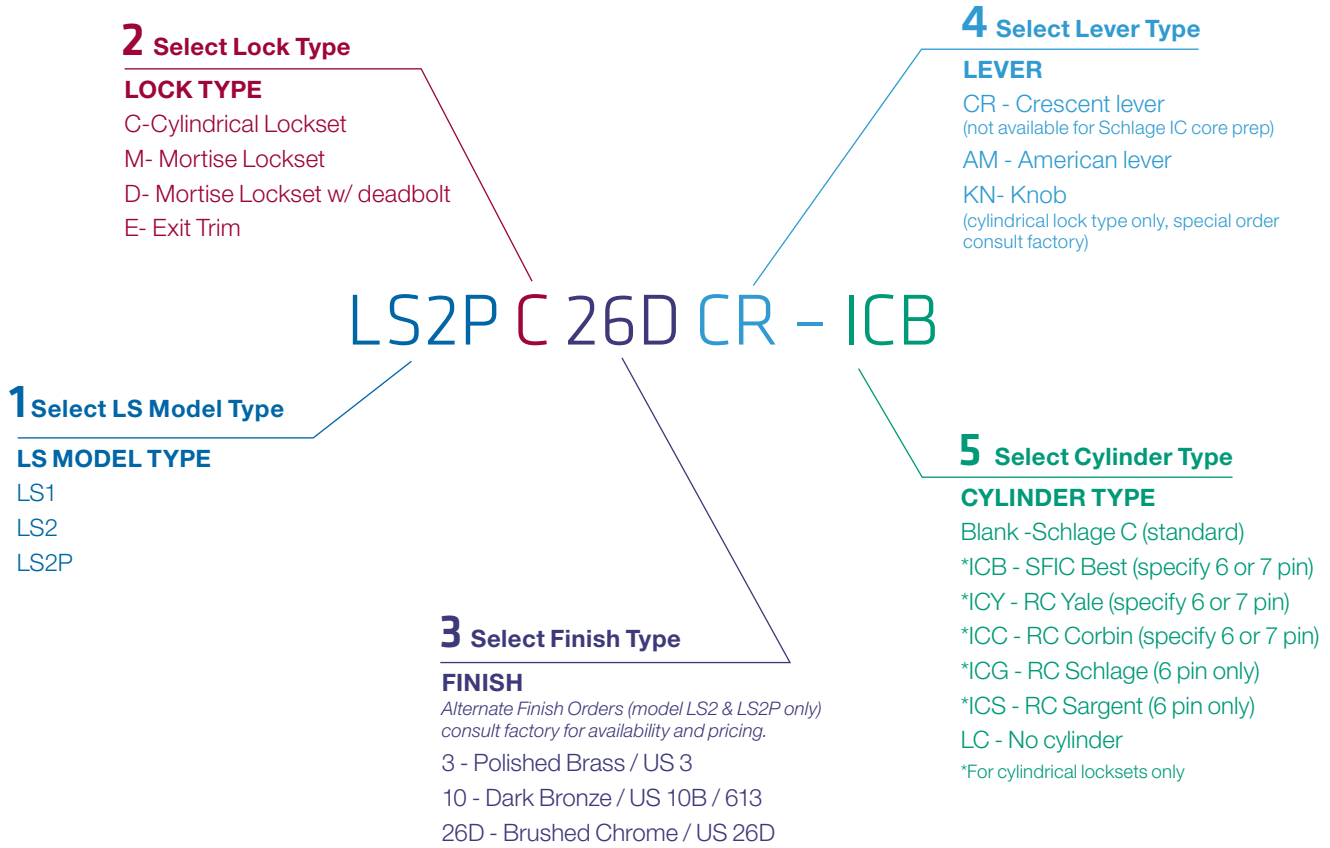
2 Select Lock Type

LOCK TYPE
C-Cylindrical Lockset
M- Mortise Lockset
D- Mortise Lockset w/ deadbolt
E- Exit Trim

4 Select Lever Type

LEVER
CR - Crescent lever
(not available for Schlage IC core prep)
AM - American lever
KN- Knob
(cylindrical lock type only, special order consult factory)

LS2P C 26D CR - ICB

1 Select LS Model Type

LS MODEL TYPE
LS1
LS2
LS2P

5 Select Cylinder Type

CYLINDER TYPE
Blank -Schlage C (standard)
*ICB - SFIC Best (specify 6 or 7 pin)
*ICY - RC Yale (specify 6 or 7 pin)
*ICC - RC Corbin (specify 6 or 7 pin)
*ICG - RC Schlage (6 pin only)
*ICS - RC Sargent (6 pin only)
LC - No cylinder
*For cylindrical locksets only

3 Select Finish Type

FINISH
Alternate Finish Orders (model LS2 & LS2P only) consult factory for availability and pricing.
3 - Polished Brass / US 3
10 - Dark Bronze / US 10B / 613
26D - Brushed Chrome / US 26D